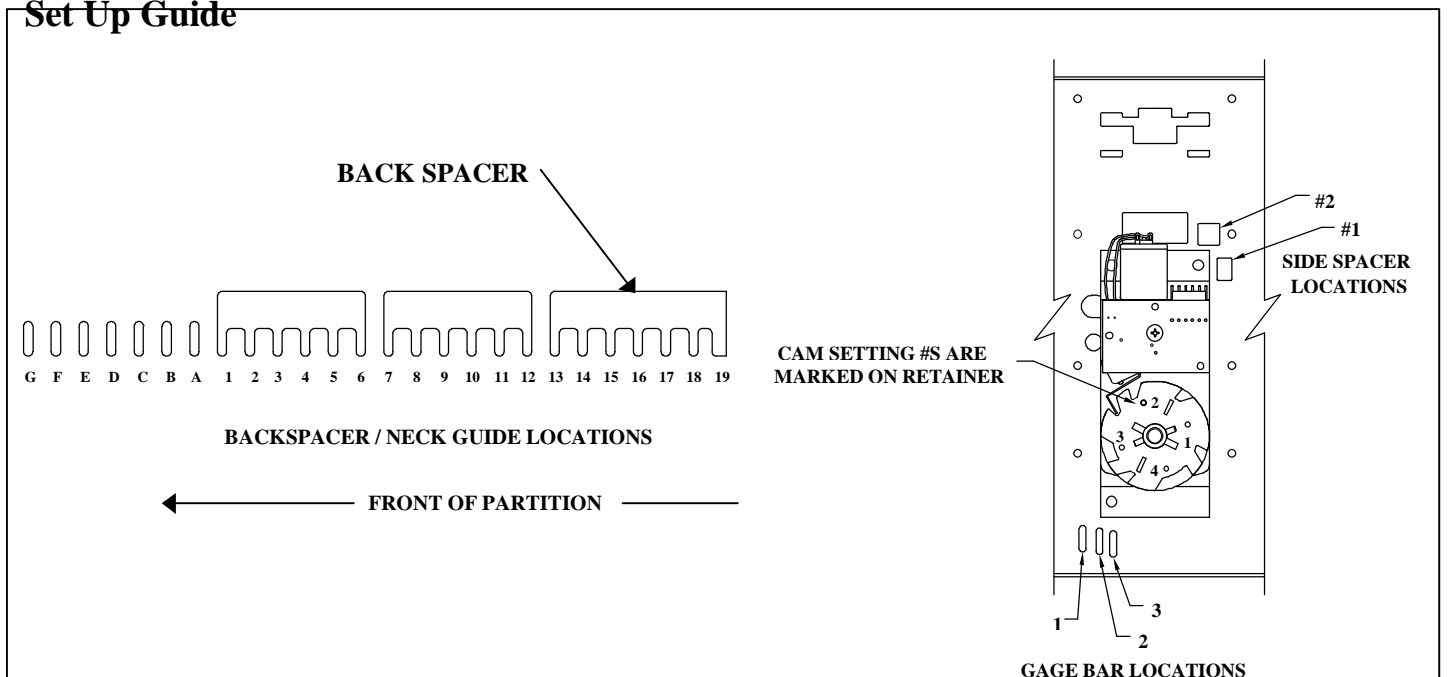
Set Up Guide

BACK SPACER

G F E D C B A 1 2 3 4 5 6 7 8 9 10 11 12 13 14 15 16 17 18 19

BACKSPACER / NECK GUIDE LOCATIONS

FRONT OF PARTITION

#2
#1
SIDE SPACER LOCATIONS

CAM SETTING #S ARE MARKED ON RETAINER

2
3
1
4

1
2
3
GAGE BAR LOCATIONS